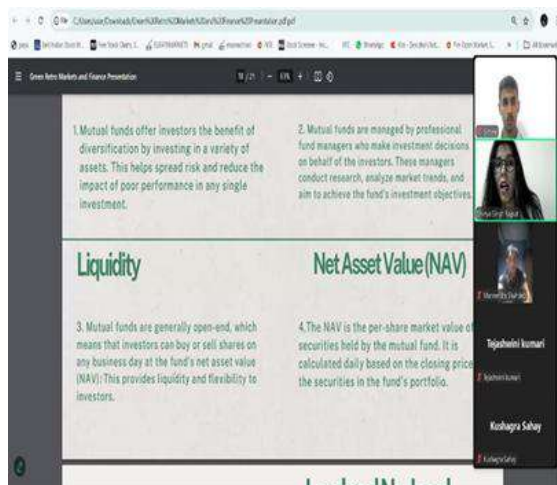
Green Retro Markets and Finance Presentation

18 / 21 | − 63% + |

1. Mutual funds offer investors the benefit of diversification by investing in a variety of assets. This helps spread risk and reduce the impact of poor performance in any single investment.

2. Mutual funds are managed by professional fund managers who make investment decisions on behalf of the investors. These managers conduct research, analyze market trends, and aim to achieve the fund's investment objectives.

Liquidity

Net Asset Value (NAV)

3. Mutual funds are generally open-end, which means that investors can buy or sell shares on any business day at the fund's net asset value (NAV). This provides liquidity and flexibility to investors.

4.The NAV is the per-share market value of securities held by the mutual fund. It is calculated daily based on the closing price the securities in the fund's portfolio.

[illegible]

Tejashwini kumari

Tejashwini kumari

Kushagra Sahay

Kushagra Sahay